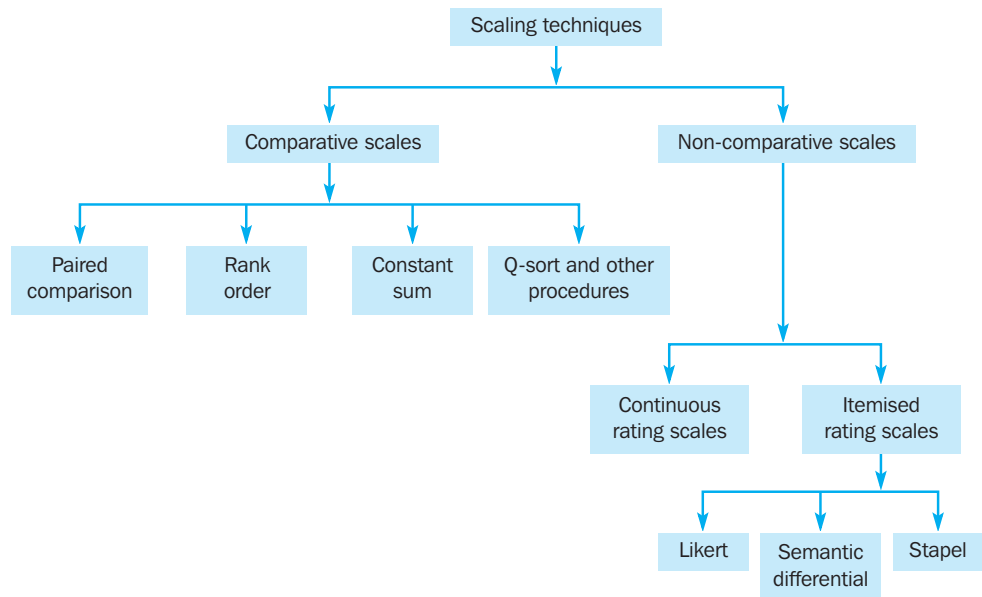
Scaling techniques

Comparative scales

Non-comparative scales

Paired comparison

Rank order

Constant sum

Q-sort and other procedures

Continuous rating scales

Itemised rating scales

Likert

Semantic differential

Stapel